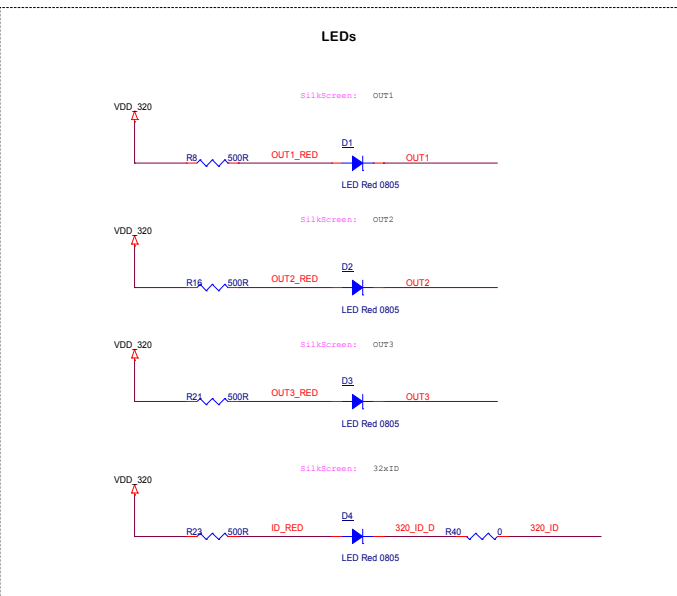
LEDs

SilkScreen: OUT1

VDD_320

R8 500R OUT1_RED D1 OUT1

LED Red 0805

SilkScreen: OUT2

VDD_320

R16 500R OUT2_RED D2 OUT2

LED Red 0805

SilkScreen: OUT3

VDD_320

R21 500R OUT3_RED D3 OUT3

LED Red 0805

SilkScreen: 32xID

VDD_320

R23 500R ID_RED D4 320_ID_D R40 0 320_ID

LED Red 0805